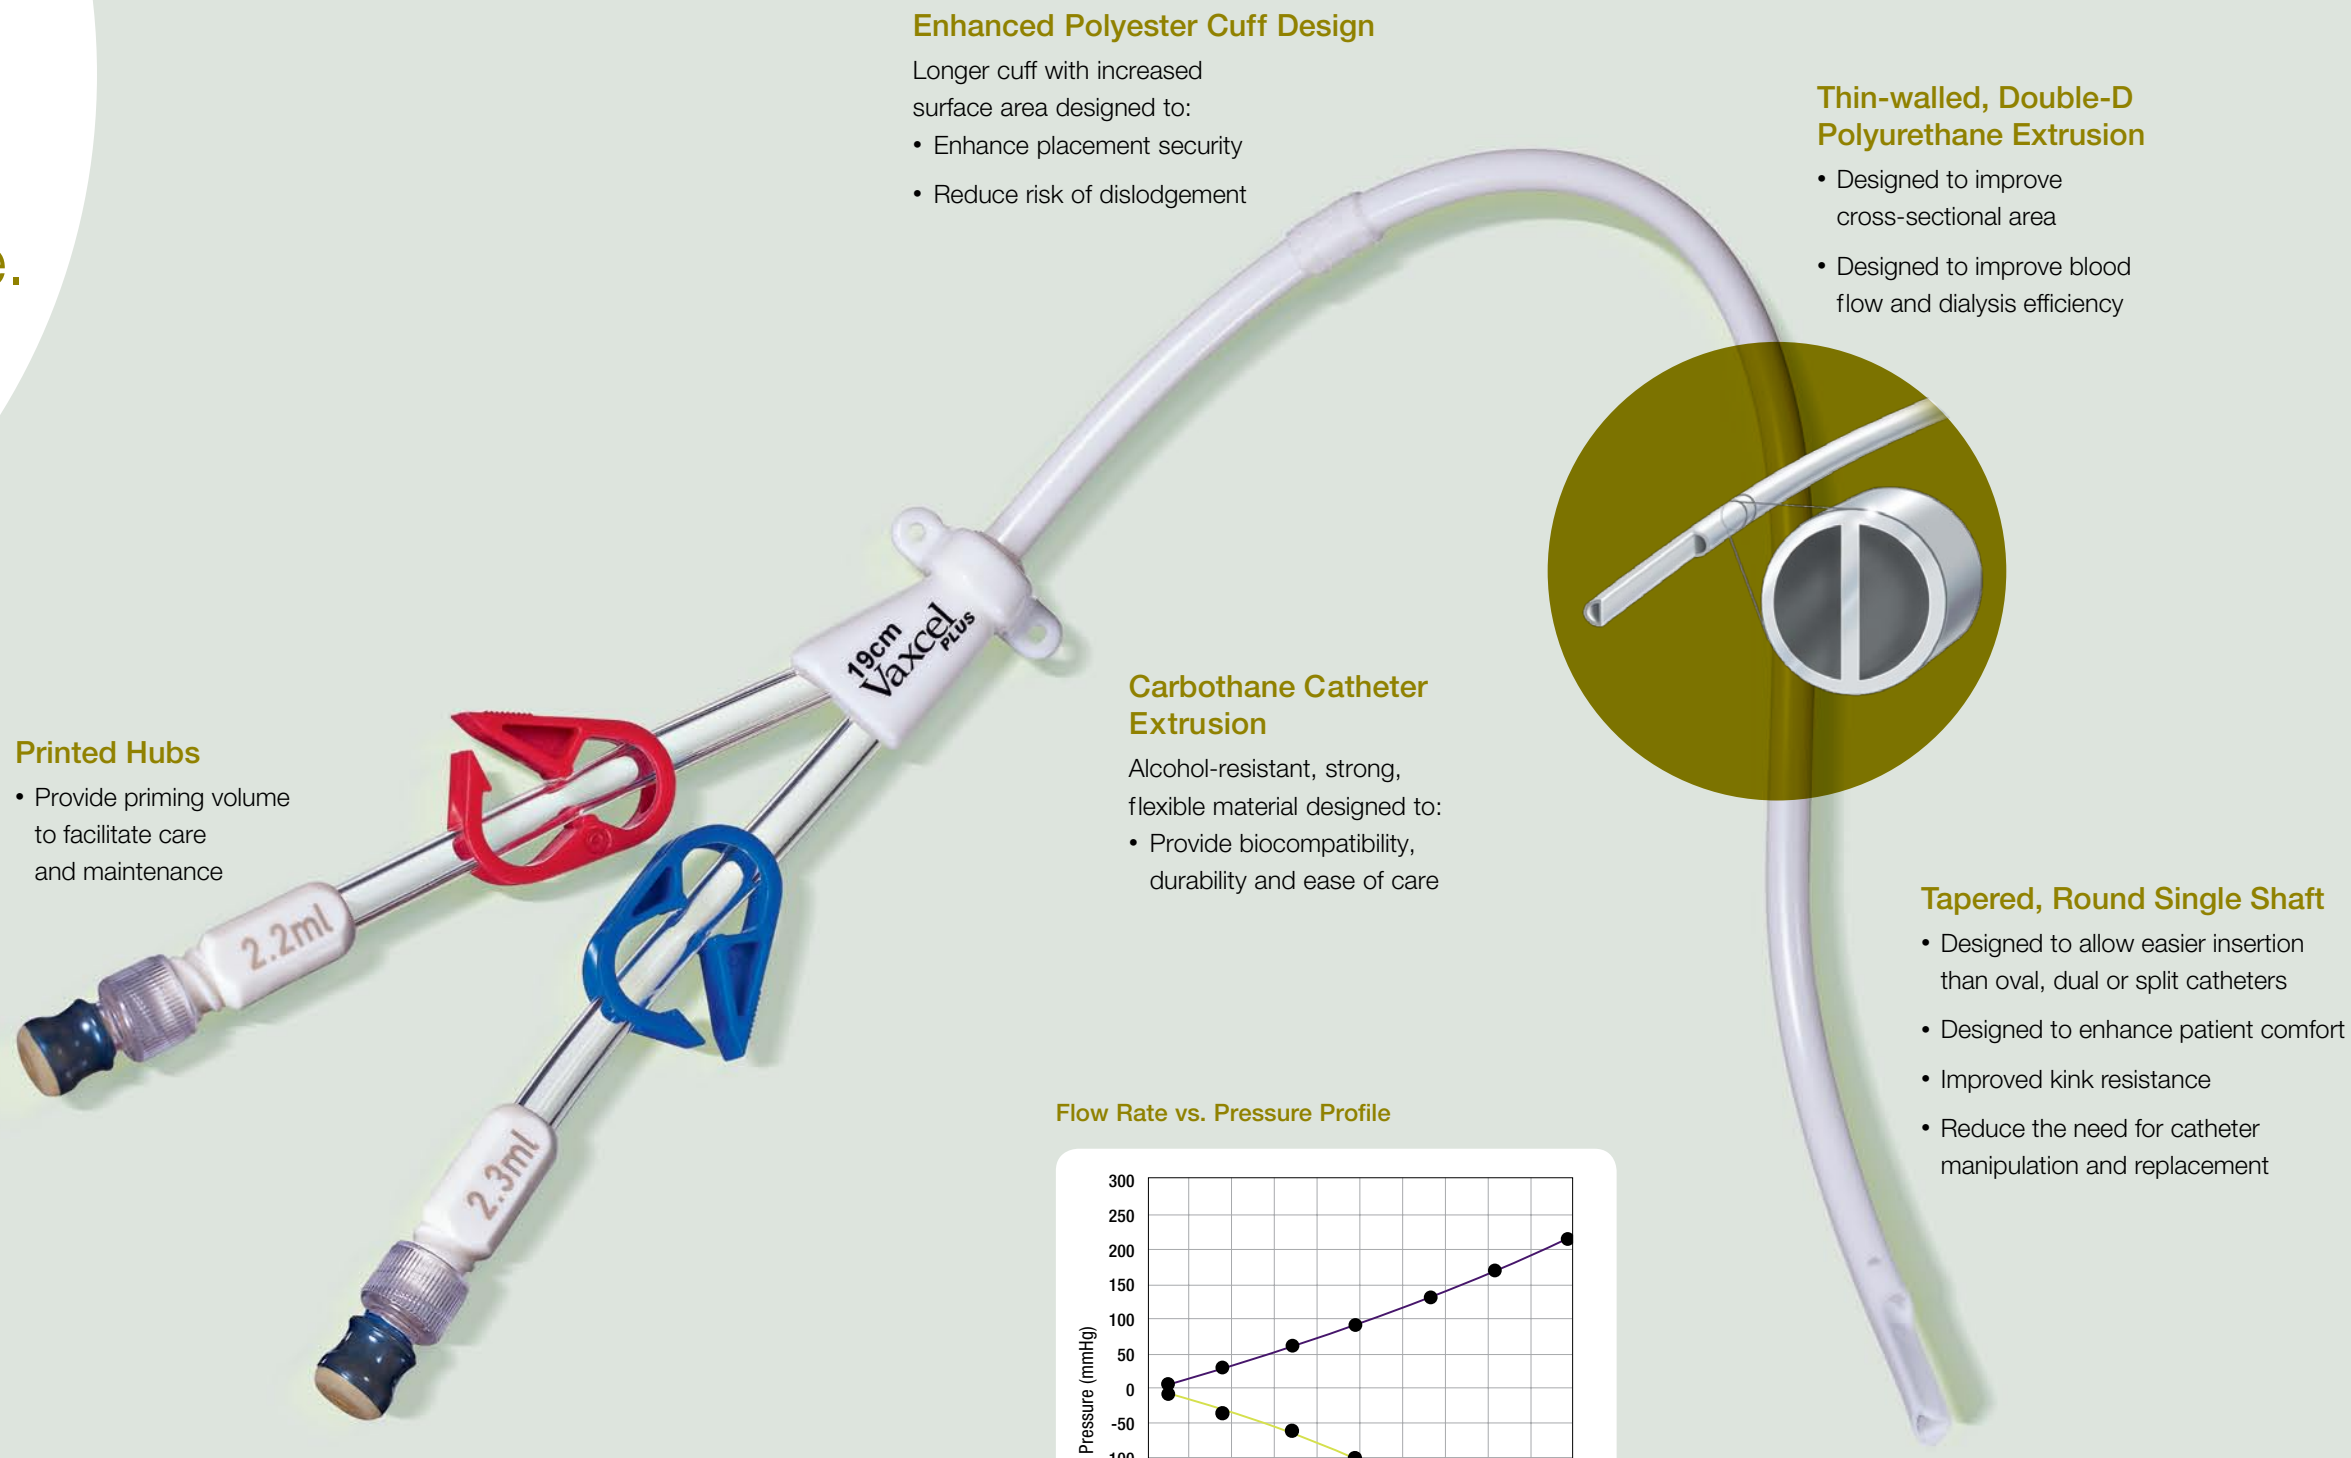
e.

Enhanced Polyester Cuff Design

Longer cuff with increased surface area designed to:

• Enhance placement security

• Reduce risk of dislodgement

Thin-walled, Double-D Polyurethane Extrusion

• Designed to improve cross-sectional area

• Designed to improve blood flow and dialysis efficiency

19cm Vaxcel PLUS

Printed Hubs

• Provide priming volume to facilitate care and maintenance

2.2ml

2.3ml

Carbothane Catheter Extrusion

Alcohol-resistant, strong, flexible material designed to:

• Provide biocompatibility, durability and ease of care

Tapered, Round Single Shaft

• Designed to allow easier insertion than oval, dual or split catheters

• Designed to enhance patient comfort

• Improved kink resistance

• Reduce the need for catheter manipulation and replacement

Flow Rate vs. Pressure Profile

300
250
200
150
100
50
0
-50
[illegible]

Pressure (mmHg)